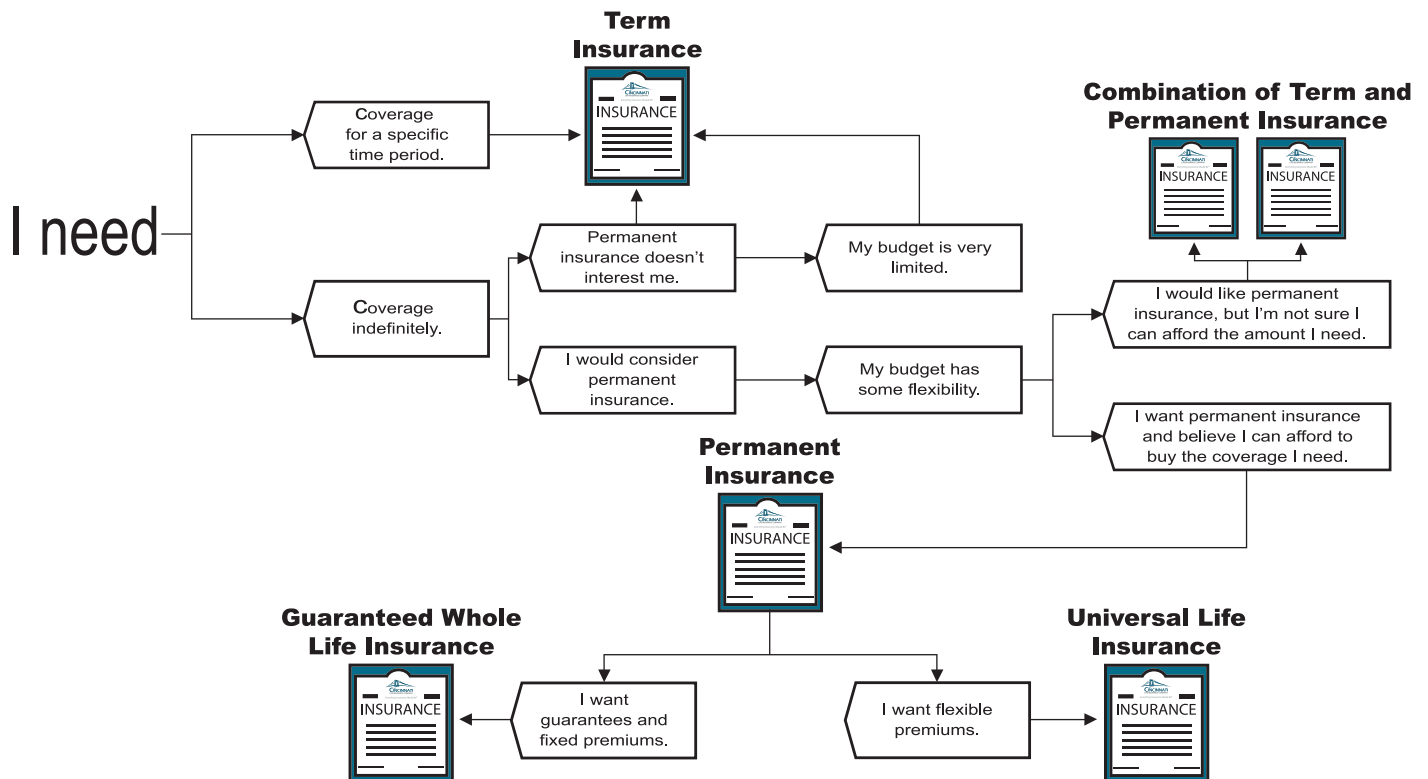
I need

Coverage for a specific time period.

Term Insurance

INSURANCE

Coverage indefinitely.

Permanent insurance doesn't interest me.

My budget is very limited.

I would consider permanent insurance.

My budget has some flexibility.

Combination of Term and Permanent Insurance

INSURANCE

INSURANCE

I would like permanent insurance, but I'm not sure I can afford the amount I need.

I want permanent insurance and believe I can afford to buy the coverage I need.

Permanent Insurance

INSURANCE

Guaranteed Whole Life Insurance

INSURANCE

I want guarantees and fixed premiums.

I want flexible premiums.

Universal Life Insurance

INSURANCE